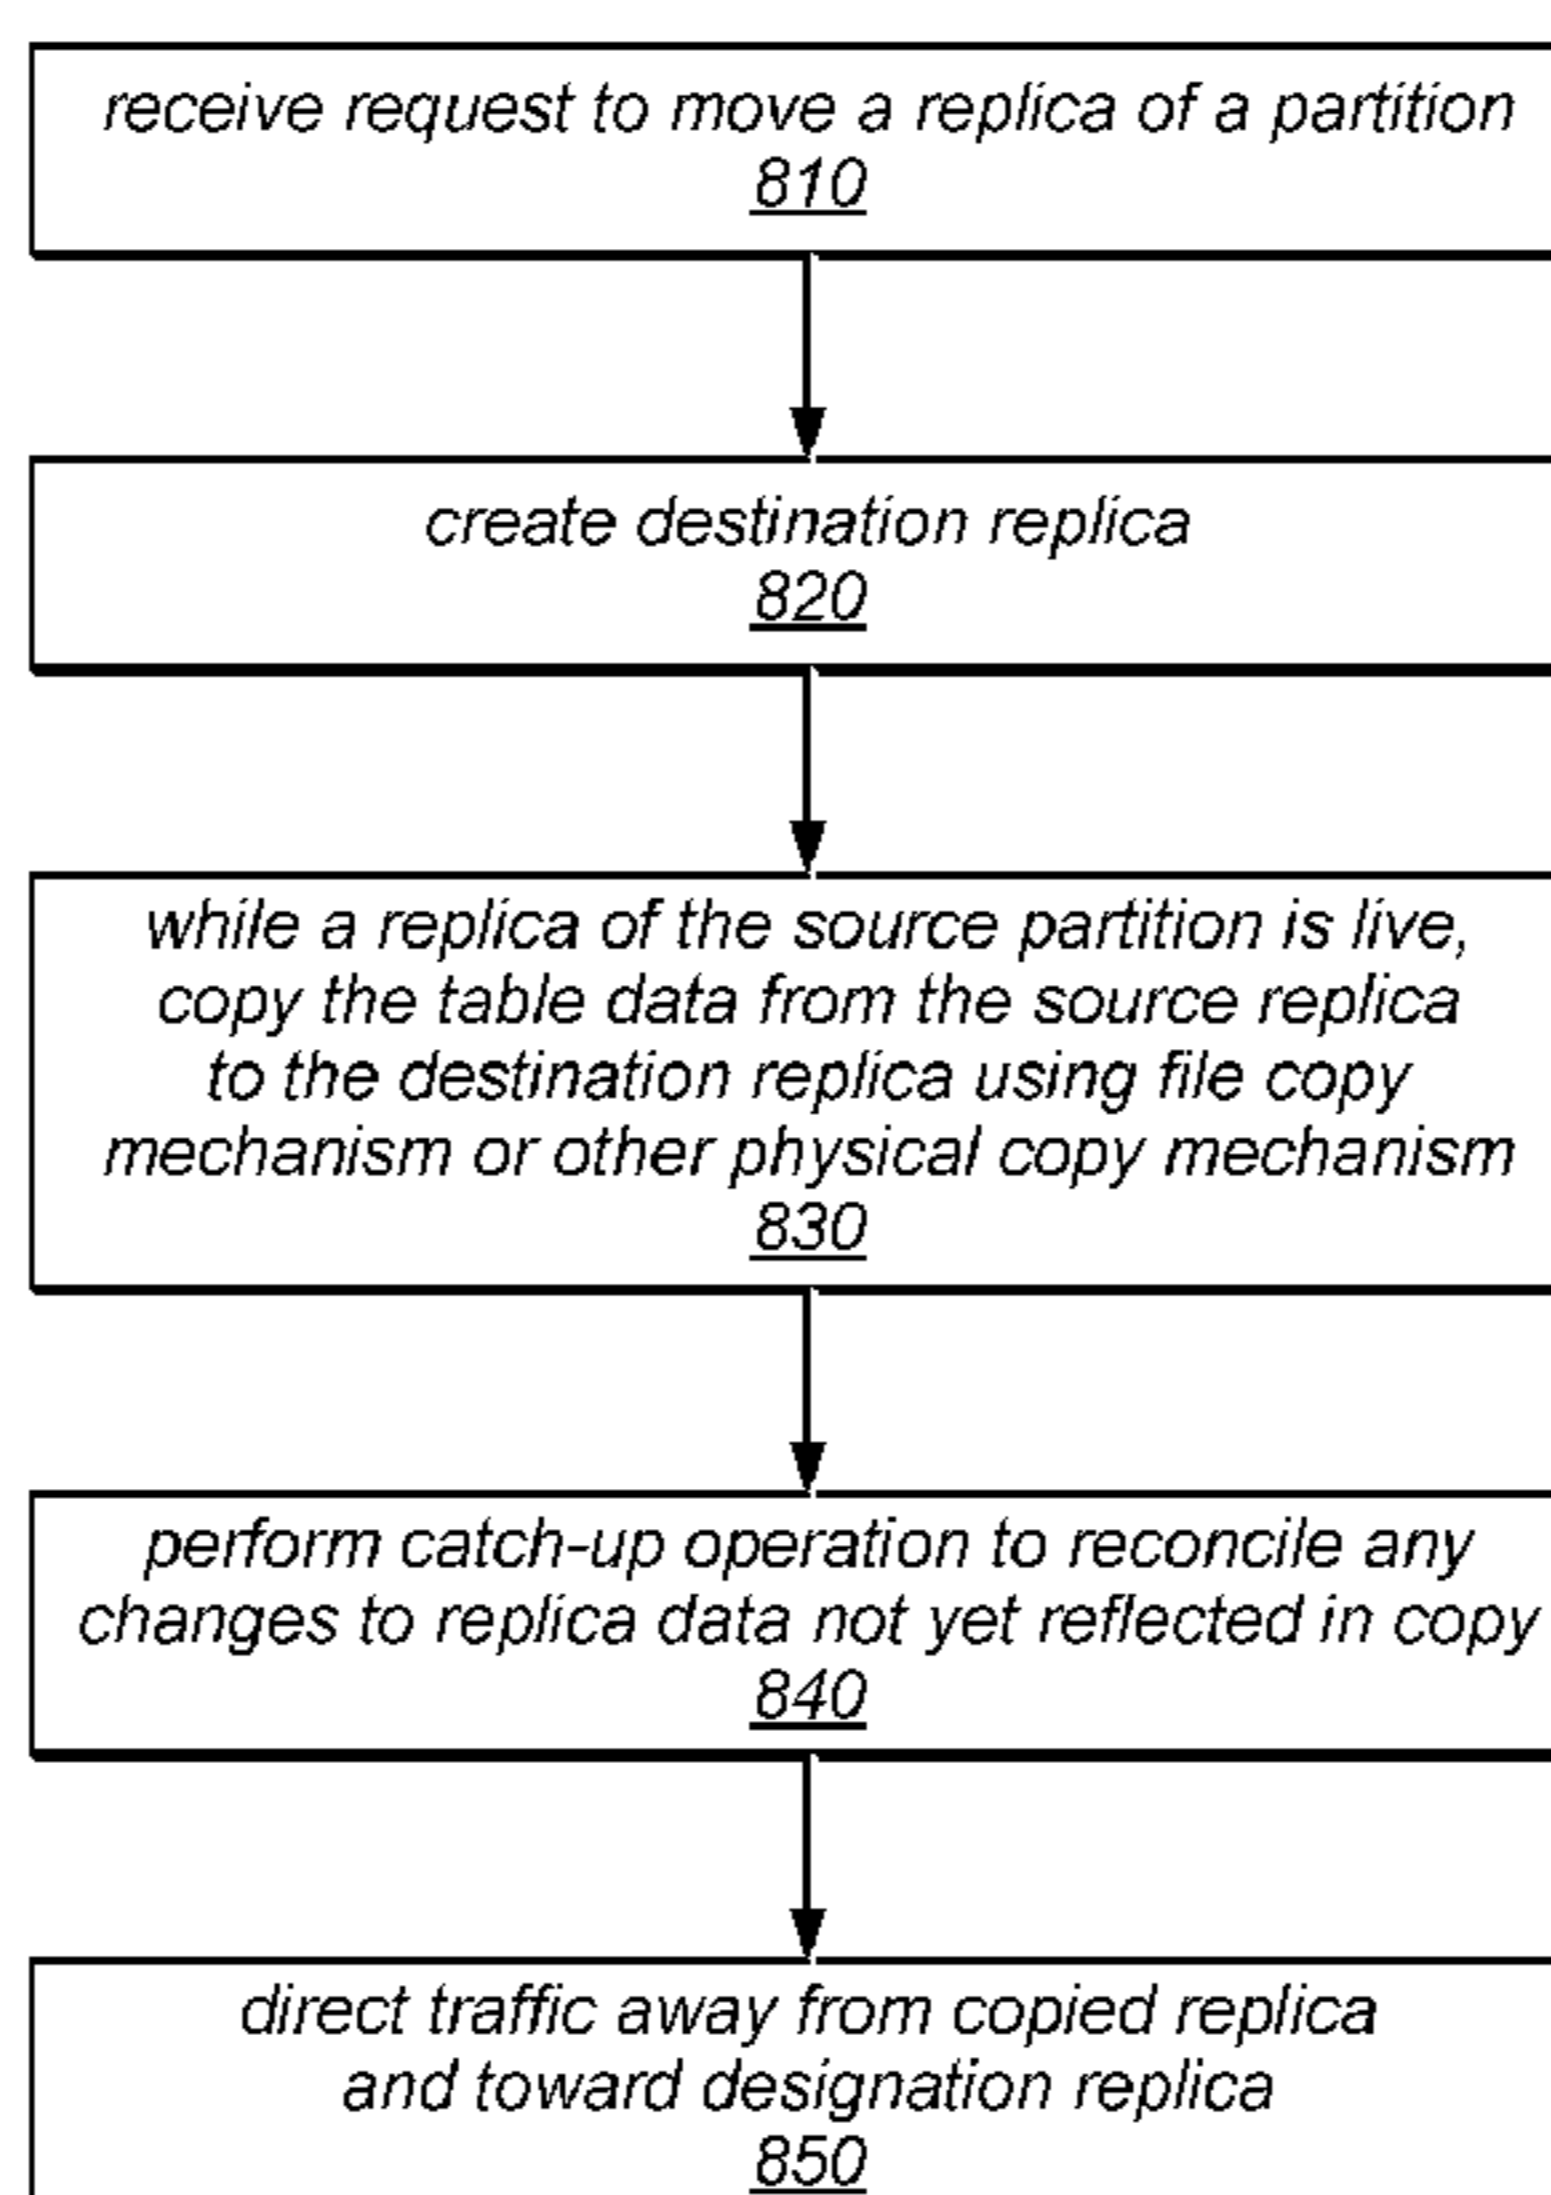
receive request to move a replica of a partition
810

create destination replica
820

while a replica of the source partition is live, copy the table data from the source replica to the destination replica using file copy mechanism or other physical copy mechanism
830

perform catch-up operation to reconcile any changes to replica data not yet reflected in copy
840

direct traffic away from copied replica and toward designation replica
850